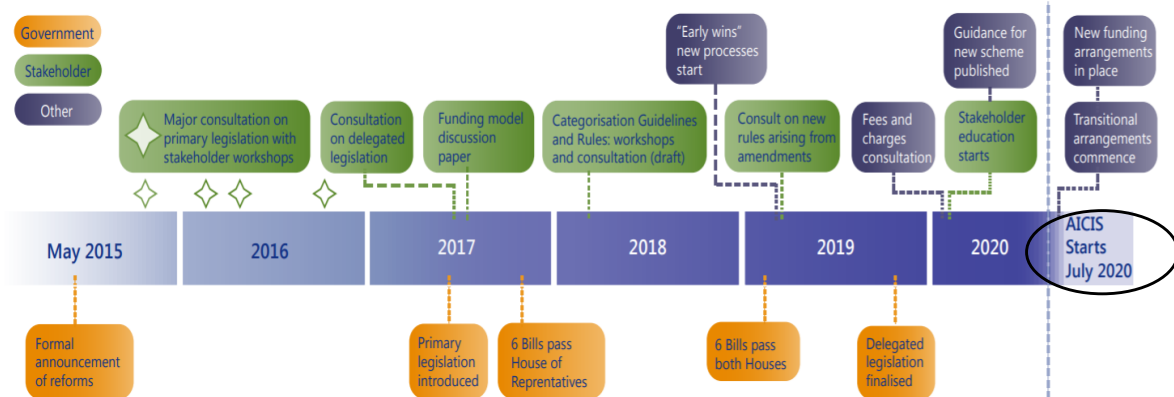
Government

Stakeholder

Other

Major consultation on primary legislation with stakeholder workshops

Consultation on delegated legislation

Funding model discussion paper

Categorisation Guidelines and Rules: workshops and consultation (draft)

"Early wins" new processes start

Consult on new rules arising from amendments

Fees and charges consultation

Guidance for new scheme published

Stakeholder education starts

New funding arrangements in place

Transitional arrangements commence

May 2015

2016

2017

2018

2019

2020

AICIS Starts July 2020

Formal announcement of reforms

Primary legislation introduced

6 Bills pass House of Reprentatives

6 Bills pass both Houses

Delegated legislation finalised